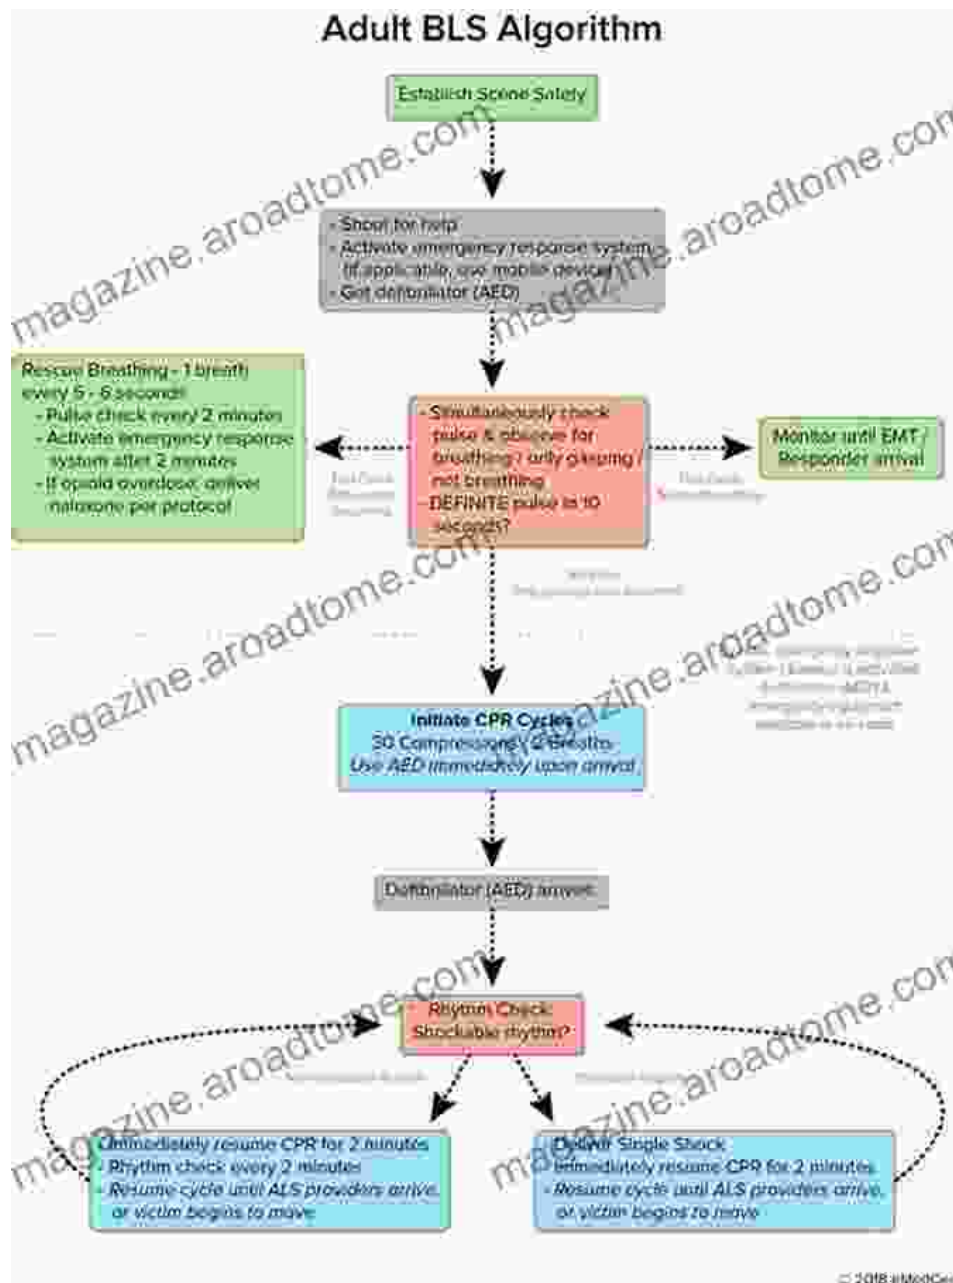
Adult BLS Algorithm

Establish Scene Safety

magazine.aroadtome.com

- Shout for help
- Activate emergency response system (if applicable, use mobile device)
- Get defibrillator (AED)

magazine.aroadtome.com

Rescue Breathing - 1 breath every 5 - 6 seconds
- Pulse check every 2 minutes
- Activate emergency response system after 2 minutes
- If opioid overdose, deliver naloxone per protocol

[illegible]

- Simultaneously check pulse & absence for breathing / only gasping / not breathing
- DEFINITE pulse in 10 seconds?

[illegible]

Monitor until EMT / Responder arrival

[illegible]

magazine.aroadtome.com

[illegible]

magazine.aroadtome.com

Initiate CPR Cycles
30 Compressions / 2 Breaths
Use AED immediately upon arrival

Defibrillator (AED) arrives

magazine.aroadtome.com

Rhythm Check:
Shockable rhythm?

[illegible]

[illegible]

magazine.aroadtome.com

Immediately resume CPR for 2 minutes
- Rhythm check every 2 minutes
- Resume cycle until ALS providers arrive, or victim begins to move

magazine.aroadtome.com

- Deliver Single Shock
- Immediately resume CPR for 2 minutes
- Resume cycle until ALS providers arrive, or victim begins to move

© 2018 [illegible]